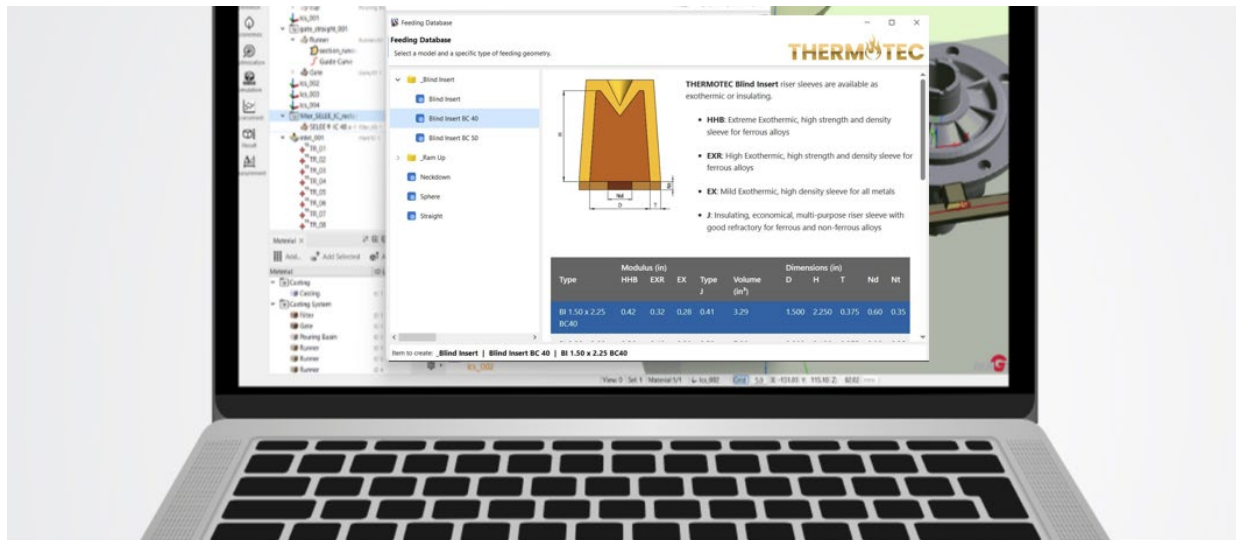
Feeding Database

Feeding Database

Select a model and a specific type of feeding geometry.

THERMOTEC

_Blind Insert

Blind Insert

Blind Insert BC 40

Blind Insert BC 50

_Ram Up

Neckdown

Sphere

Straight

THERMOTEC Blind Insert riser sleeves are available as exothermic or insulating.

• HHB: Extreme Exothermic, high strength and density sleeve for ferrous alloys

• EXR: High Exothermic, high strength and density sleeve for ferrous alloys

• EX: Mild Exothermic, high density sleeve for all metals

• J: Insulating, economical, multi-purpose riser sleeve with good refractory for ferrous and non-ferrous alloys

| Type | Modulus (in) HHB | EXR | EX | Type J | Volume (in³) | Dimensions (in) D | H | T | Nd | Nt |
|---|---|---|---|---|---|---|---|---|---|---|
| BI 1.50 x 2.25 BC40 | 0.42 | 0.32 | 0.28 | 0.41 | 3.29 | 1.500 | 2.250 | 0.375 | 0.60 | 0.35 |

Item to create: _Blind Insert | Blind Insert BC 40 | BI 1.50 x 2.25 BC40

Material

Add Selected

Casting

Casting System

Filter

Gate

Pouring Basin

Runner

Runner

Runner

Guide Curve

Gate

Filter

Inlet